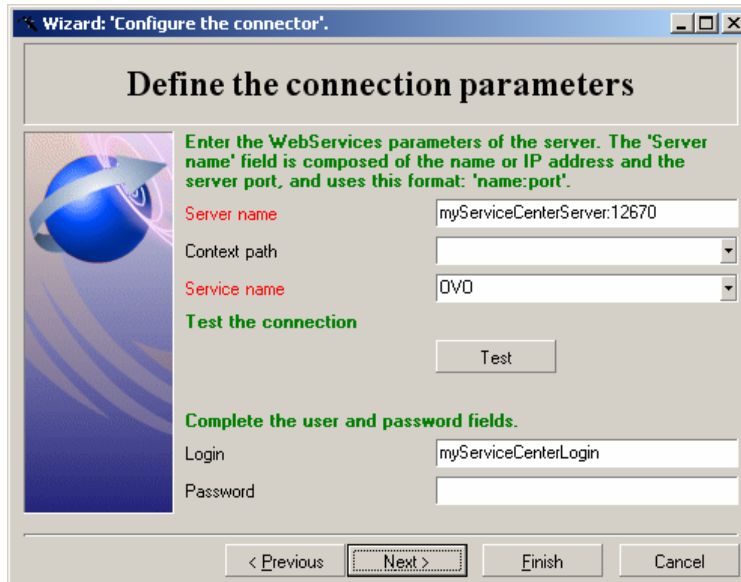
Wizard: 'Configure the connector'.

Define the connection parameters

Enter the WebServices parameters of the server. The 'Server name' field is composed of the name or IP address and the server port, and uses this format: 'name:port'.

Server name myServiceCenterServer:12670

Context path

Service name OVO

Test the connection

Test

Complete the user and password fields.

Login myServiceCenterLogin

Password

< Previous Next > Finish Cancel